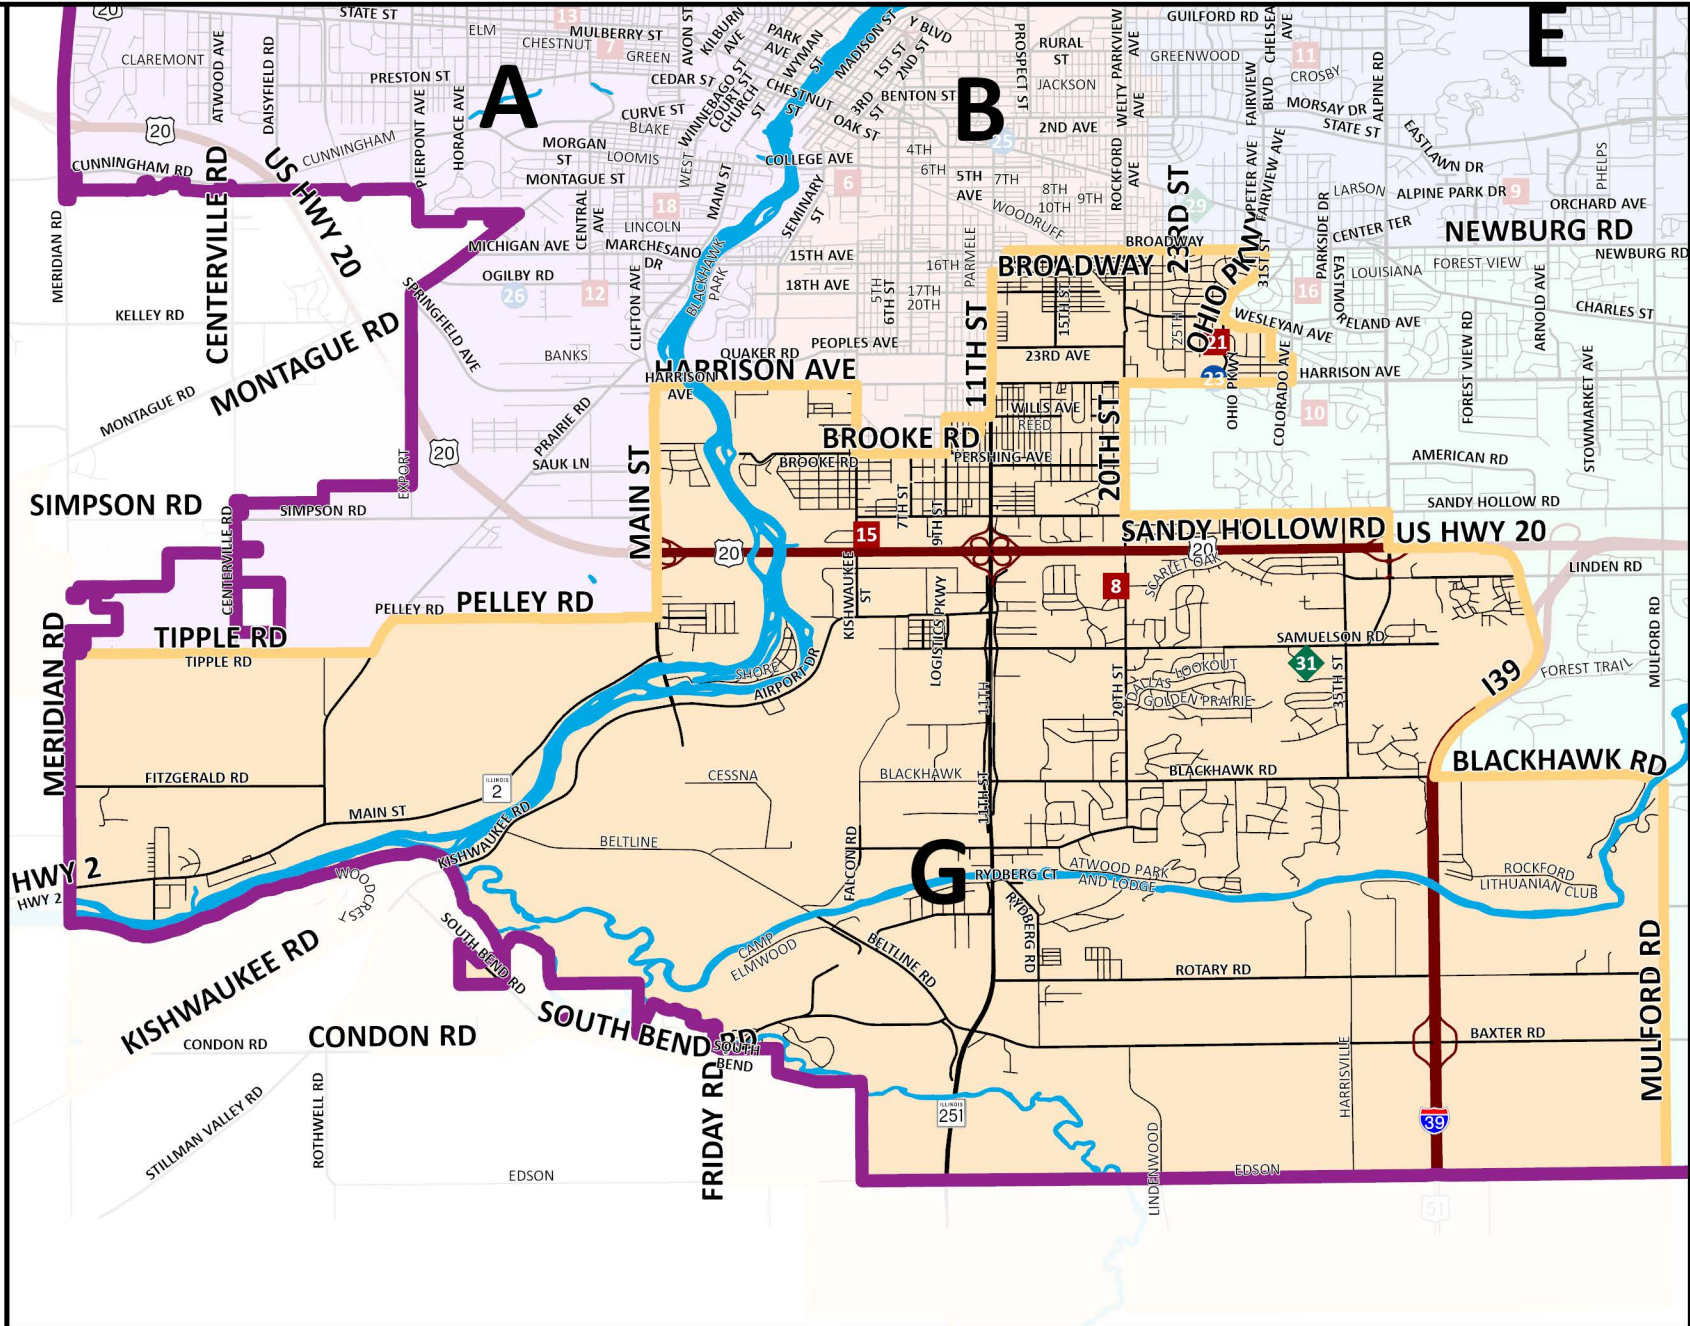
A
B
E
G

STATE ST
ELM
MULBERRY ST
CHESTNUT
GREEN
CLAREMONT
ATWOOD AVE
DAISYFIELD RD
PRESTON ST
CEDAR ST
CURVE ST
BLAKE
MORGAN ST
LOOMIS
MONTAGUE ST
CUNNINGHAM RD
CUNNINGHAM
CENTERVILLE RD
US HWY 20
PIERPONT AVE
HORACE AVE
CENTRAL AVE
LINCOLN
MARCHESANO DR
MICHIGAN AVE
OGILBY RD
MERIDIAN RD
KELLEY RD
MONTAGUE RD
SPRINGFIELD AVE
BANKS
CLIFTON AVE
QUAKER RD
HARRISON AVE
PRAIRIE RD
SAUK LN
EXPORT
SIMPSON RD
MAIN ST
PELLEY RD
TIPPLE RD
MERIDIAN RD
FITZGERALD RD
MAIN ST
HWY 2
KISHWAUKEE RD
CONDON RD
STILLMAN VALLEY RD
ROTHWELL RD
EDSON
WOODCREST
SOUTH BEND RD
FRIDAY RD
SOUTH BEND
KIBURN AVE
PARK AVE
WYMAN ST
MADISON ST
1ST ST
2ND ST
Y BLVD
WINNEBAGO ST
COURT ST
CHURCH ST
CHESTNUT ST
3RD ST
OAK ST
BENTON ST
WEST ST
AVON ST
MAIN ST
SEMINARY ST
COLLEGE AVE
4TH
6TH
5TH AVE
7TH
8TH
9TH
10TH
WOODRUFF
BLACKHAWK PARK
15TH AVE
18TH AVE
16TH
17TH
20TH
5TH
6TH ST
PARMELE
PEOPLES AVE
11TH ST
BROOKE RD
BROOKE RD
7TH ST
9TH ST
KISHWAUKEE ST
LOGISTICS PKWY
SHORE
AIRPORT DR
CESSNA
BLACKHAWK
BELTLINE
FALCON RD
11TH ST
RYDBERG CT
RYDBERG RD
CAMP ELMWOOD
BELTLINE RD
PROSPECT ST
RURAL ST
JACKSON
2ND AVE
WELTY PARKVIEW AVE
ROCKFORD AVE
23RD ST
BROADWAY
BROADWAY
15TH ST
23RD AVE
WILLS AVE
REED
PERSHING AVE
20TH ST
SANDY HOLLOW RD
US HWY 20
SCARLET OAK
20TH ST
DALLAS
LOOKOUT
GOLDEN PRAIRIE
35TH ST
SAMUELSON RD
BLACKHAWK RD
ATWOOD PARK AND LODGE
ROTARY RD
LINDENWOOD
EDSON
HARRISVILLE
GUILFORD RD
GREENWOOD
CHELSEA AVE
CROSBY
ALPINE RD
MORSAY DR
STATE ST
EASTLAWN DR
FAIRVIEW BLVD
FAIRVIEW AVE
PETER AVE
29
LARSON
ALPINE PARK DR
PHELPS
ORCHARD AVE
CENTER TER
NEWBURG RD
NEWBURG RD
PARKSIDE DR
31ST ST
OHIO PKWY
25TH
WESLEYAN AVE
LOUISIANA
FOREST VIEW
ARNOLD AVE
CHARLES ST
EASTMORELAND AVE
FOREST VIEW RD
STOWMARKET AVE
OHIO PKWY
COLORADO AVE
HARRISON AVE
AMERICAN RD
SANDY HOLLOW RD
LINDEN RD
MULFORD RD
FOREST TRAIL
I39
BLACKHAWK RD
ROCKFORD LITHUANIAN CLUB
MULFORD RD
BAXTER RD
13
7
11
6
9
18
25
26
12
16
21
23
10
15
8
31
20
20
20
2
251
39
51